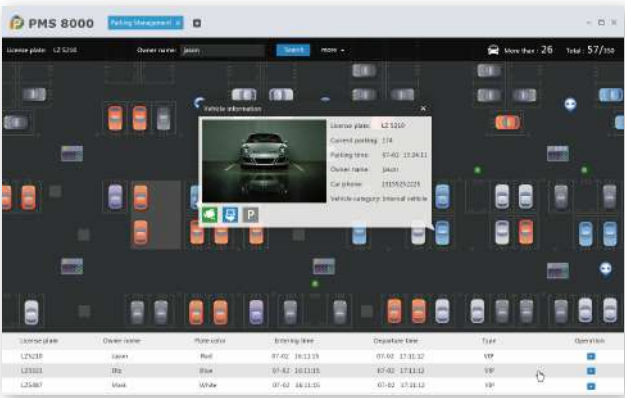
PMS 8000 Parking Management ×

License plate: LZ 5210 Owner name: Jason Search more

More than : 26 Total : 57/350

Vehicle information ×

License plate: LZ 5210
Current parking: 174
Parking time: 07-02 15:26:11
Owner name: Jason
Car phone: 13515523225
Vehicle category: Internal vehicle

P

| License plate | Owner name | Plate color | Entering time | Departure time | Type | Operation |
|---|---|---|---|---|---|---|
| LZ5210 | Jason | Red | 07-02 16:11:15 | 07-02 17:31:12 | VIP | |
| LZ5321 | Ella | Blue | 07-02 16:11:15 | 07-02 17:31:12 | VIP | |
| LZ5487 | Mask | White | 07-02 16:11:15 | 07-02 17:31:12 | VIP | |